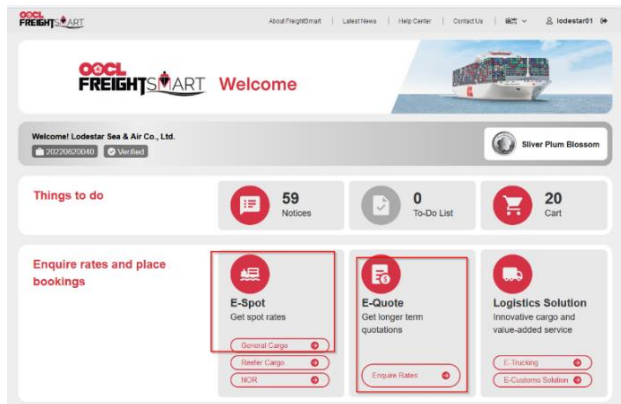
OOCL FREIGHTSMART

About FreightSmart | Latest News | Help Center | Contact Us | 繁體 | lodestar01

OOCL FREIGHTSMART Welcome

Welcome! Lodestar Sea & Air Co., Ltd.
20220620040 Verified

Sliver Plum Blossom

Things to do

59 Notices

0 To-Do List

20 Cart

Enquire rates and place bookings

E-Spot
Get spot rates
General Cargo
Reefer Cargo
NOR

E-Quote
Get longer term quotations
Enquire Rates

Logistics Solution
Innovative cargo and value-added service
E-Trucking
E-Customs Solution